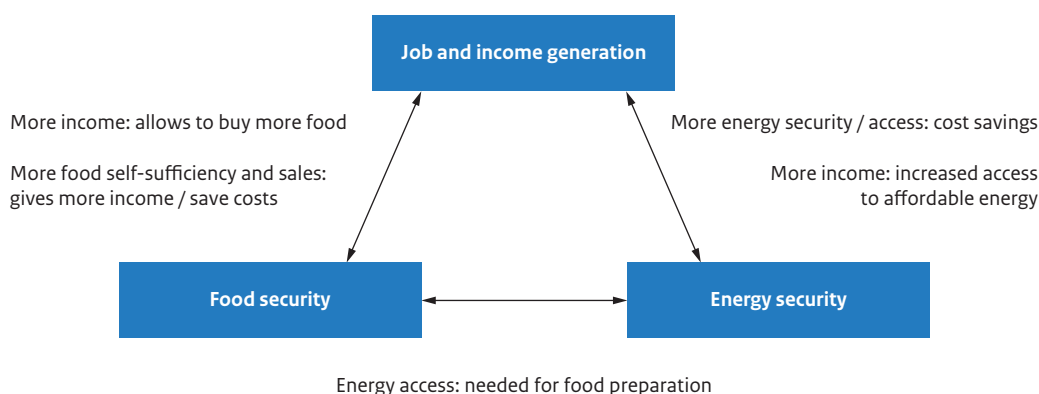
Job and income generation

More income: allows to buy more food

More food self-sufficiency and sales: gives more income / save costs

More energy security / access: cost savings

More income: increased access to affordable energy

Food security

Energy security

Energy access: needed for food preparation